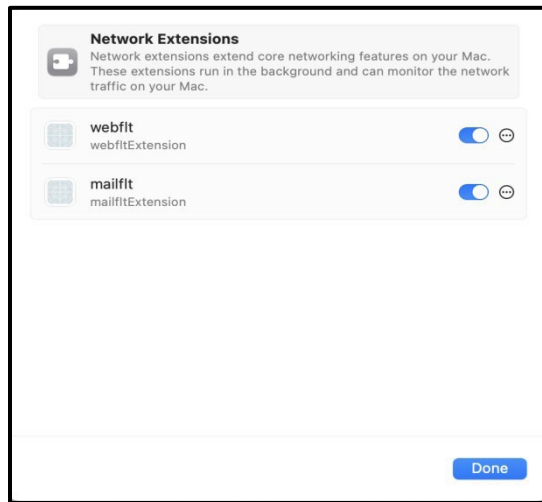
Network Extensions
Network extensions extend core networking features on your Mac. These extensions run in the background and can monitor the network traffic on your Mac.

webflt
webfltExtension

mailflt
mailfltExtension

Done